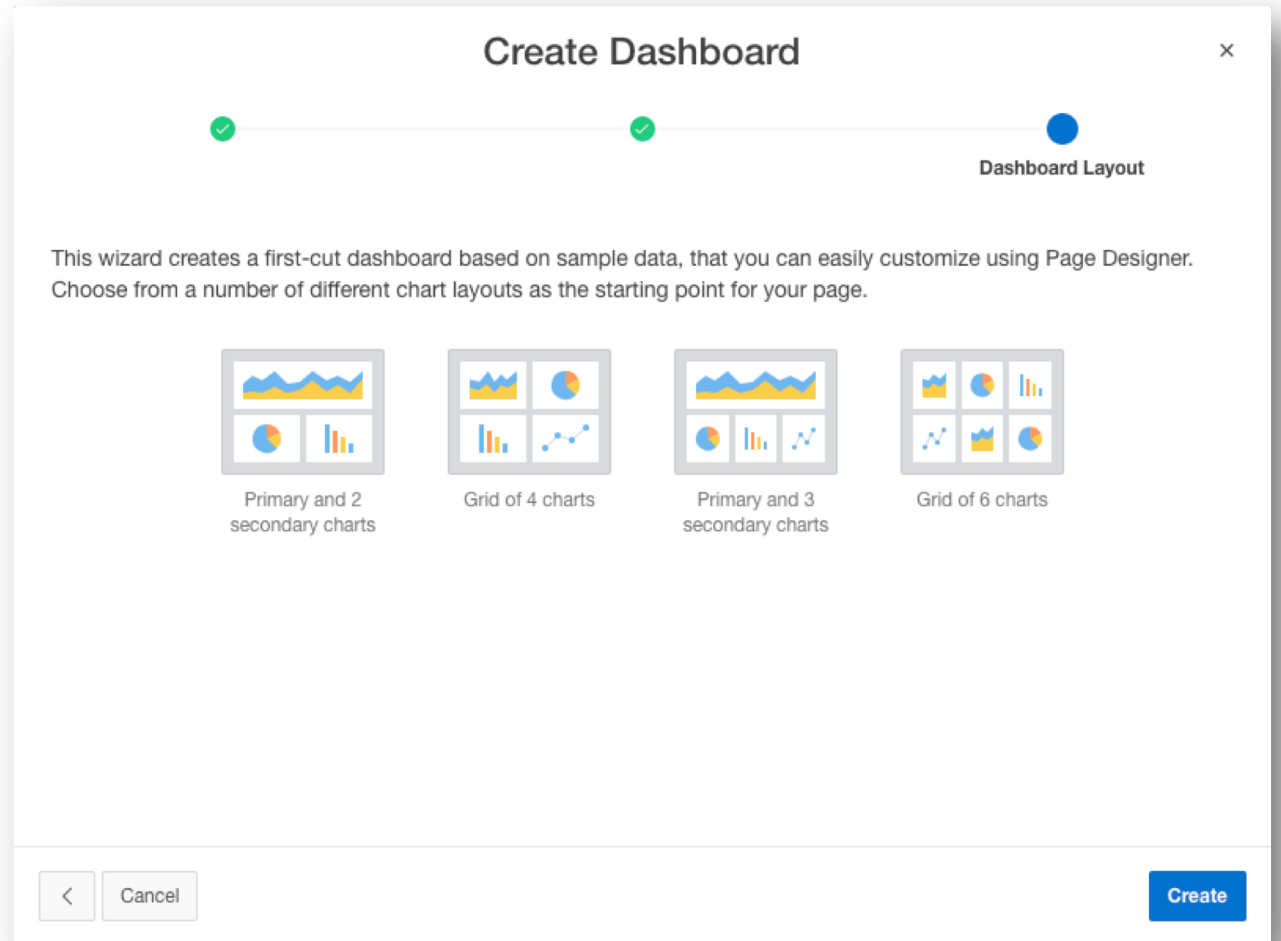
Create Dashboard

×

Dashboard Layout

This wizard creates a first-cut dashboard based on sample data, that you can easily customize using Page Designer. Choose from a number of different chart layouts as the starting point for your page.

Primary and 2 secondary charts

Grid of 4 charts

Primary and 3 secondary charts

Grid of 6 charts

<

Cancel

Create